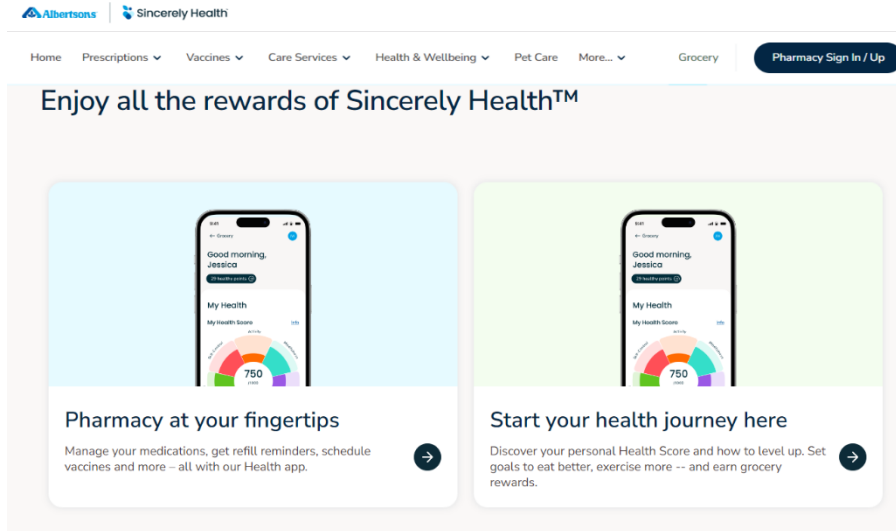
Albertsons | Sincerely Health

Home Prescriptions Vaccines Care Services Health & Wellbeing Pet Care More... Grocery Pharmacy Sign In / Up

Enjoy all the rewards of Sincerely Health™

9:41
← Grocery
Good morning, Jessica
29 healthy points
My Health
My Health Score Info
750

Pharmacy at your fingertips

Manage your medications, get refill reminders, schedule vaccines and more – all with our Health app.

9:41
← Grocery
Good morning, Jessica
29 healthy points
My Health
My Health Score Info
750

Start your health journey here

Discover your personal Health Score and how to level up. Set goals to eat better, exercise more -- and earn grocery rewards.